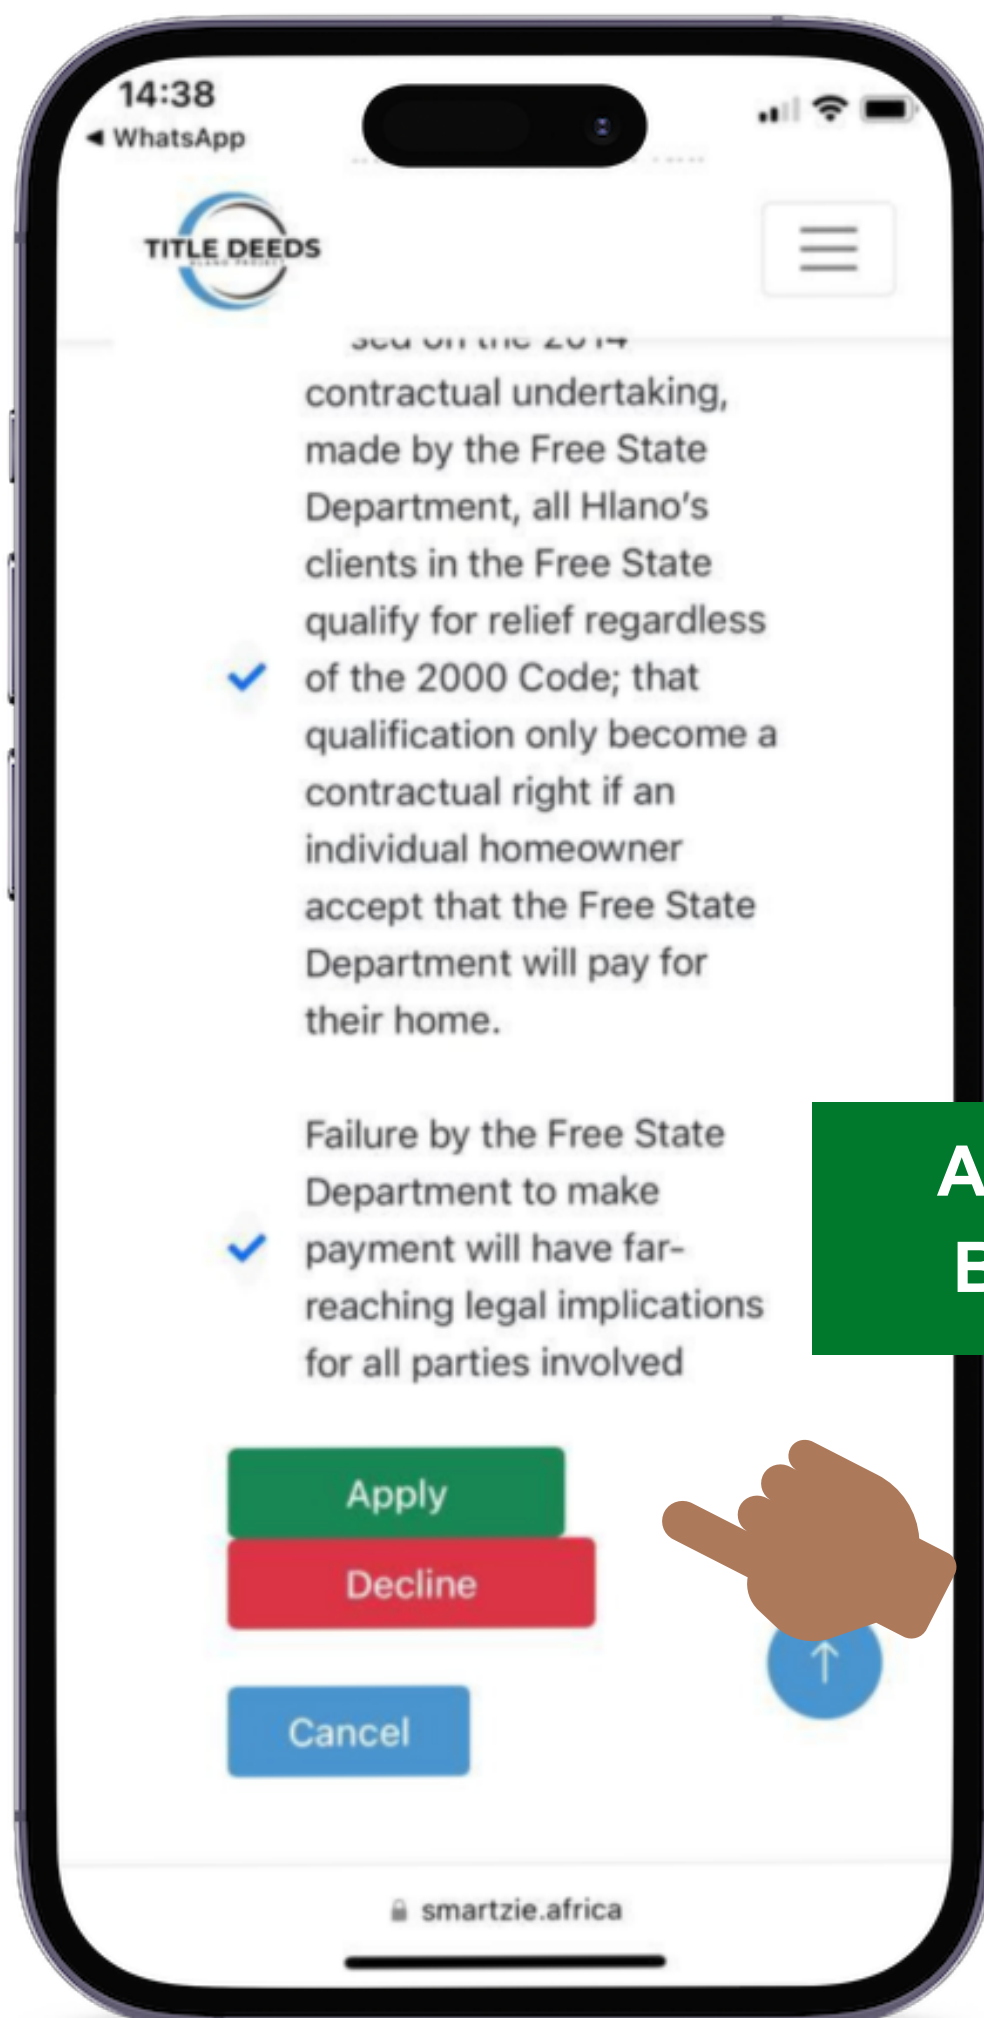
14:38
◀ WhatsApp

TITLE DEEDS

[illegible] contractual undertaking, made by the Free State Department, all Hlano's clients in the Free State qualify for relief regardless of the 2000 Code; that qualification only become a contractual right if an individual homeowner accept that the Free State Department will pay for their home.

Failure by the Free State Department to make payment will have far-reaching legal implications for all parties involved

A
B

Apply
Decline
Cancel

smartzie.africa